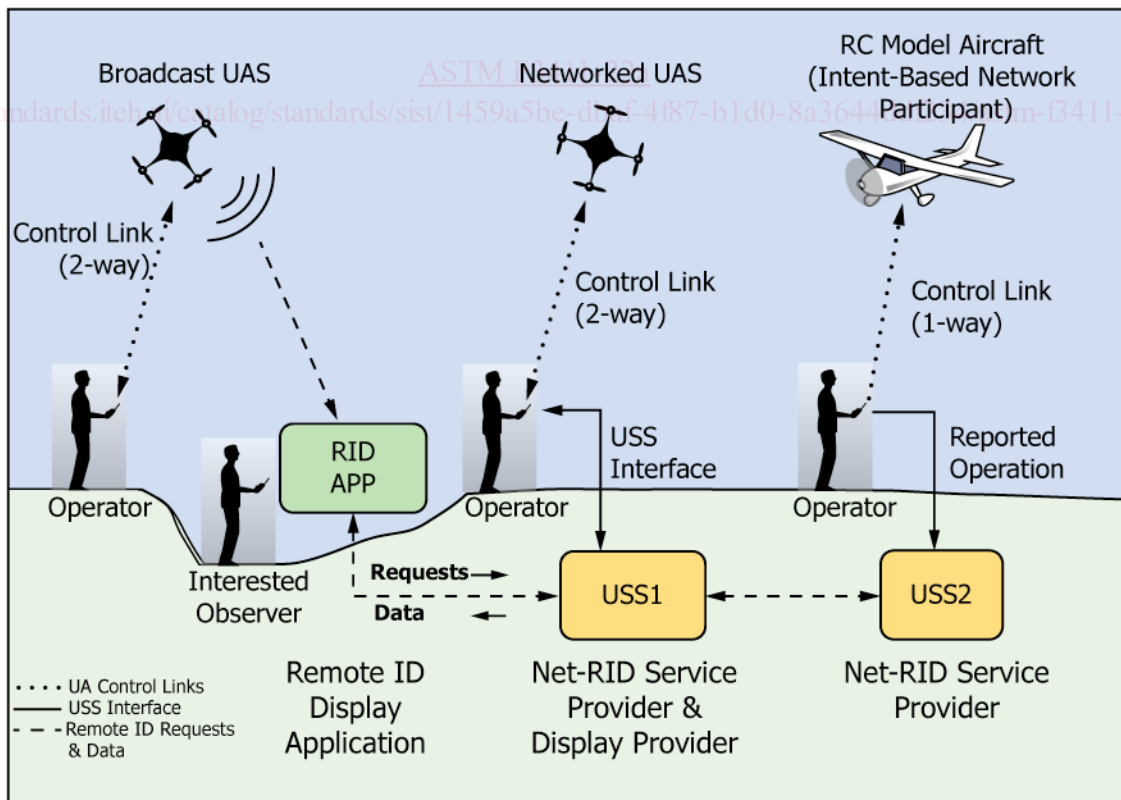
Broadcast UAS

ASTM F3411-19

Networked UAS

RC Model Aircraft (Intent-Based Network Participant)

https://standards.iteh.ai/catalog/standards/sist/1459a5be-d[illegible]f-4f87-b1d0-8a3644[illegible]m-f3411-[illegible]

Control Link (2-way)

Control Link (2-way)

Control Link (1-way)

RID APP

USS Interface

Reported Operation

Operator

Operator

Operator

Interested Observer

Requests

Data

USS1

USS2

UA Control Links
USS Interface
Remote ID Requests & Data

Remote ID Display Application

Net-RID Service Provider & Display Provider

Net-RID Service Provider